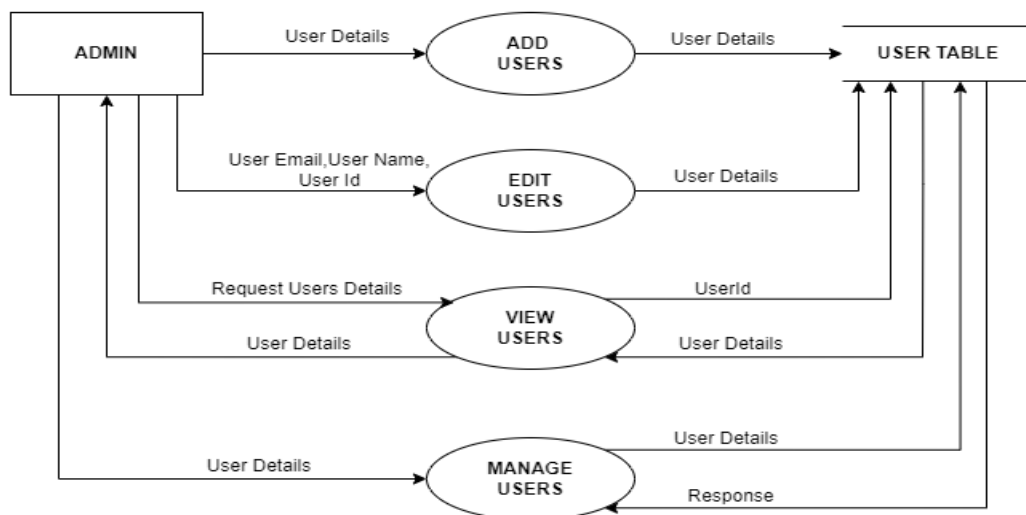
ADMIN

User Details

ADD USERS

User Details

USER TABLE

User Email,User Name, User Id

EDIT USERS

User Details

Request Users Details

UserId

VIEW USERS

User Details

User Details

User Details

User Details

MANAGE USERS

Response